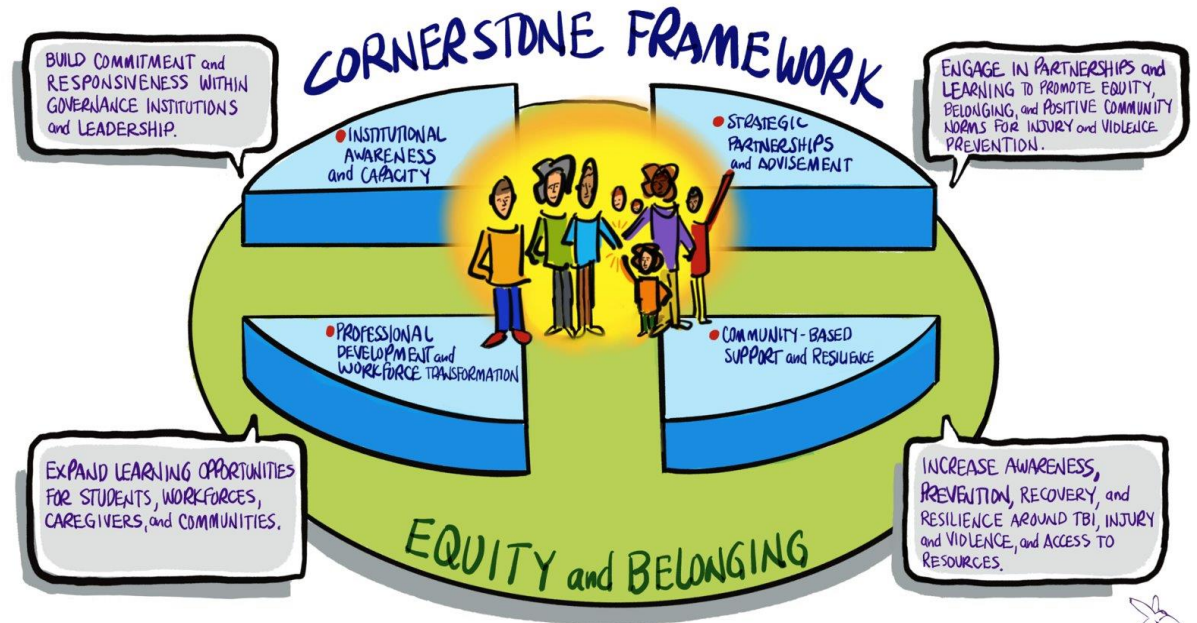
CORNERSTONE FRAMEWORK

BUILD COMMITMENT and RESPONSIVENESS WITHIN GOVERNANCE INSTITUTIONS and LEADERSHIP.

INSTITUTIONAL AWARENESS and CAPACITY

STRATEGIC PARTNERSHIPS and ADVISEMENT

ENGAGE IN PARTNERSHIPS and LEARNING TO PROMOTE EQUITY, BELONGING, and POSITIVE COMMUNITY NORMS FOR INJURY and VIOLENCE PREVENTION.

PROFESSIONAL DEVELOPMENT and WORKFORCE TRANSFORMATION

COMMUNITY-BASED SUPPORT and RESILIENCE

EXPAND LEARNING OPPORTUNITIES FOR STUDENTS, WORKFORCES, CAREGIVERS, and COMMUNITIES.

INCREASE AWARENESS, PREVENTION, RECOVERY, and RESILIENCE AROUND TBI, INJURY and VIOLENCE, and ACCESS TO RESOURCES.

EQUITY and BELONGING